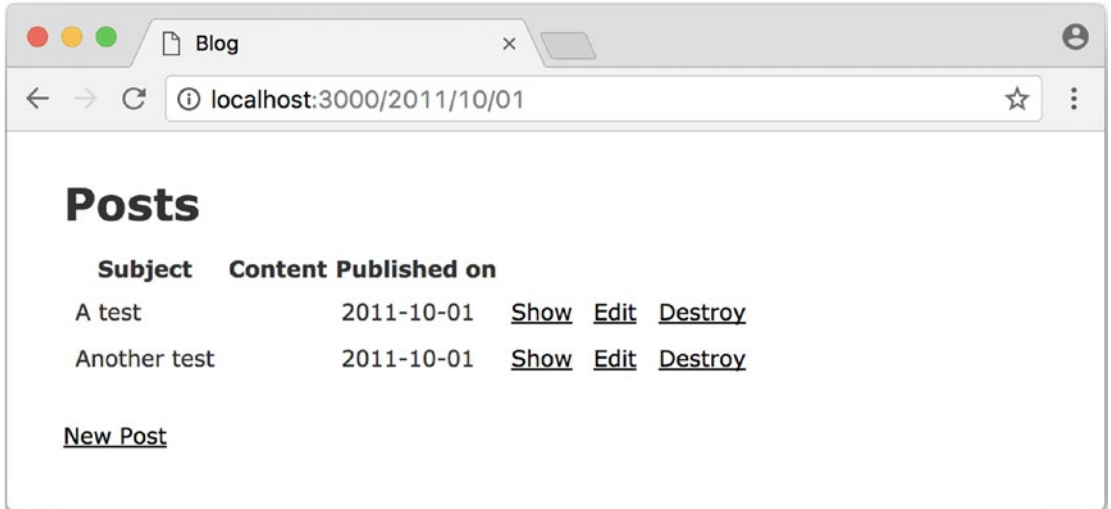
Blog ×

localhost:3000/2011/10/01

Posts

| Subject | Content | Published on | | | |
|---|---|---|---|---|---|
| A test | | 2011-10-01 | Show | Edit | Destroy |
| Another test | | 2011-10-01 | Show | Edit | Destroy |

New Post